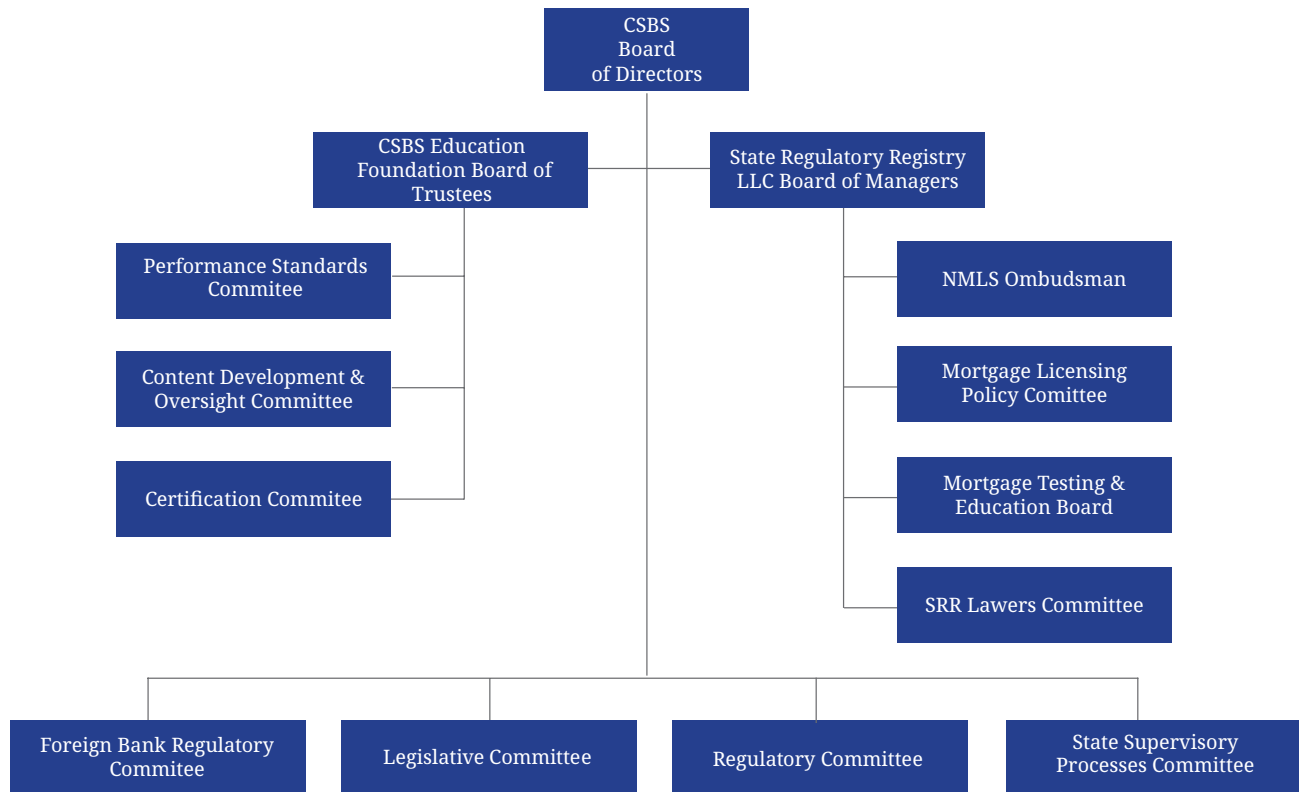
CSBS Board of Directors

CSBS Education Foundation Board of Trustees

State Regulatory Registry LLC Board of Managers

Performance Standards Commitee

Content Development & Oversight Committee

Certification Commitee

NMLS Ombudsman

Mortgage Licensing Policy Comittee

Mortgage Testing & Education Board

SRR Lawers Committee

Foreign Bank Regulatory Commitee

Legislative Committee

Regulatory Committee

State Supervisory Processes Committee